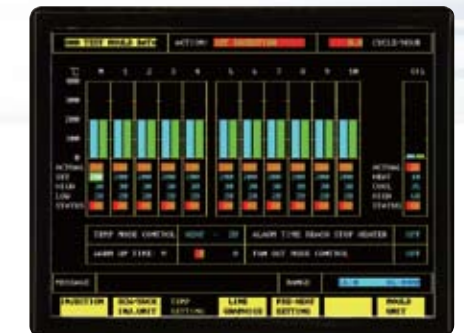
ACTION
CYCLE/HOUR
°C
M
1
2
3
4
5
6
7
8
9
10
OIL
ACTUAL
SET
HIGH
LOW
STATUS
ACTUAL
HEAT
COOL
HIGH
STATUS
TEMP MODE CONTROL
ALARM TIME REACH STOP HEATER
OFF
ALARM UP TIME
FAN OUT MODE CONTROL
OFF
MESSAGE
INJECTION
SCW/BACK INJ.UNIT
TEMP SETTING
LINE DIAGNOSIS
PRE-HEAT SETTING
MOULD UNIT